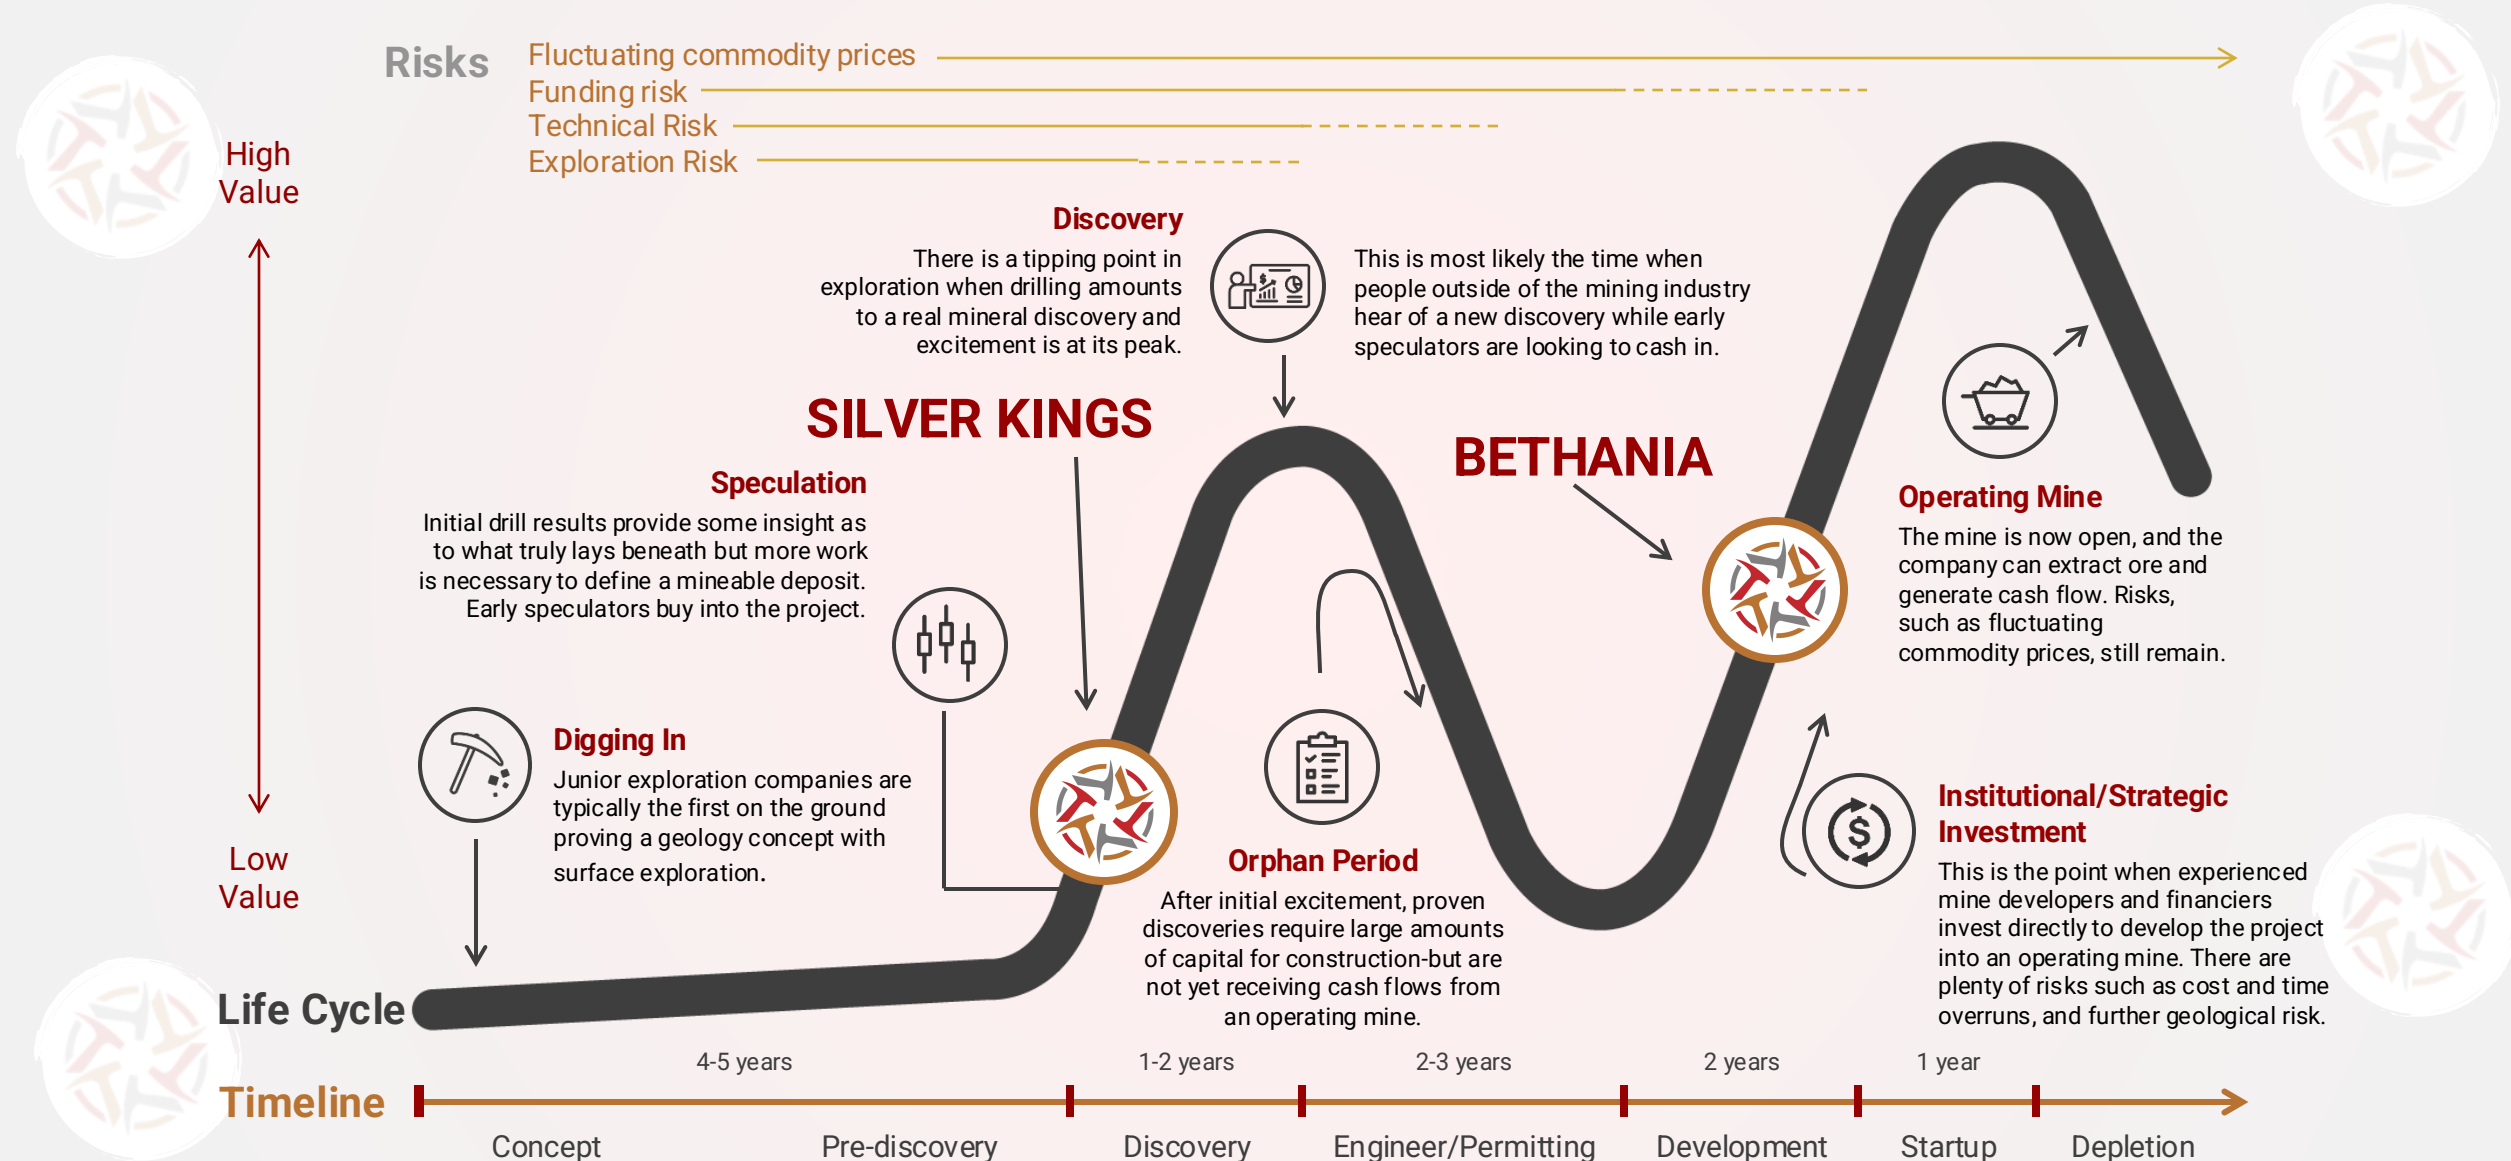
Risks
Fluctuating commodity prices
Funding risk
Technical Risk
Exploration Risk

High Value

Low Value

Discovery
There is a tipping point in exploration when drilling amounts to a real mineral discovery and excitement is at its peak.

This is most likely the time when people outside of the mining industry hear of a new discovery while early speculators are looking to cash in.

SILVER KINGS

BETHANIA

Speculation
Initial drill results provide some insight as to what truly lays beneath but more work is necessary to define a mineable deposit. Early speculators buy into the project.

Operating Mine
The mine is now open, and the company can extract ore and generate cash flow. Risks, such as fluctuating commodity prices, still remain.

Digging In
Junior exploration companies are typically the first on the ground proving a geology concept with surface exploration.

Orphan Period
After initial excitement, proven discoveries require large amounts of capital for construction-but are not yet receiving cash flows from an operating mine.

Institutional/Strategic Investment
This is the point when experienced mine developers and financiers invest directly to develop the project into an operating mine. There are plenty of risks such as cost and time overruns, and further geological risk.

Life Cycle

Timeline
4-5 years
1-2 years
2-3 years
2 years
1 year

Concept
Pre-discovery
Discovery
Engineer/Permitting
Development
Startup
Depletion